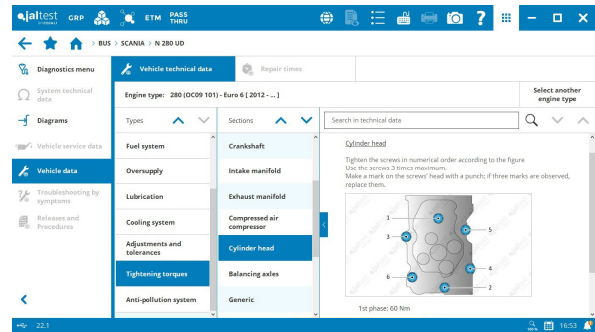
jaltest GRP ETM PASS THRU

BUS > SCANIA > N 280 UD

Diagnostics menu
System technical data
Diagrams
Vehicle service data
Vehicle data
Troubleshooting by symptoms
Releases and Procedures

Vehicle technical data
Repair times

Engine type: 280 (OC09 101) - Euro 6 ( 2012 - ... )

Select another engine type

Types
Fuel system
Oversupply
Lubrication
Cooling system
Adjustments and tolerances
Tightening torques
Anti-pollution system

Sections
Crankshaft
Intake manifold
Exhaust manifold
Compressed air compressor
Cylinder head
Balancing axles
Generic

Search in technical data

Cylinder head

Tighten the screws in numerical order according to the figure
Use the screws 3 times maximum.
Make a mark on the screws' head with a punch; if three marks are observed, replace them.

1
3
5
4
6
2

1st phase: 60 Nm

22.1
16:53